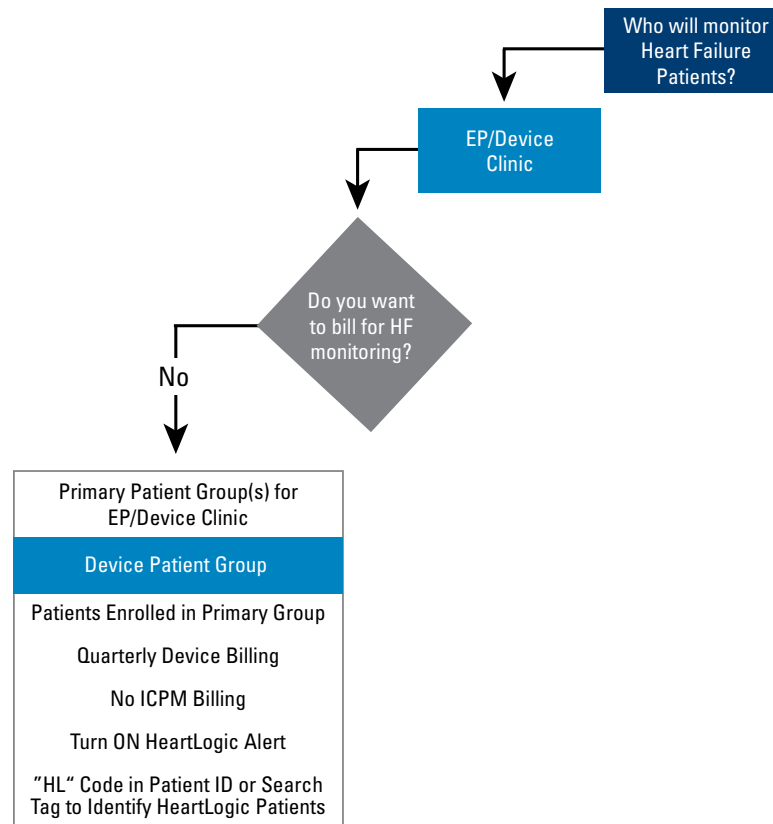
Who will monitor Heart Failure Patients?

EP/Device Clinic

Do you want to bill for HF monitoring?

No

Primary Patient Group(s) for EP/Device Clinic

Device Patient Group

Patients Enrolled in Primary Group

Quarterly Device Billing

No ICPM Billing

Turn ON HeartLogic Alert

"HL" Code in Patient ID or Search Tag to Identify HeartLogic Patients